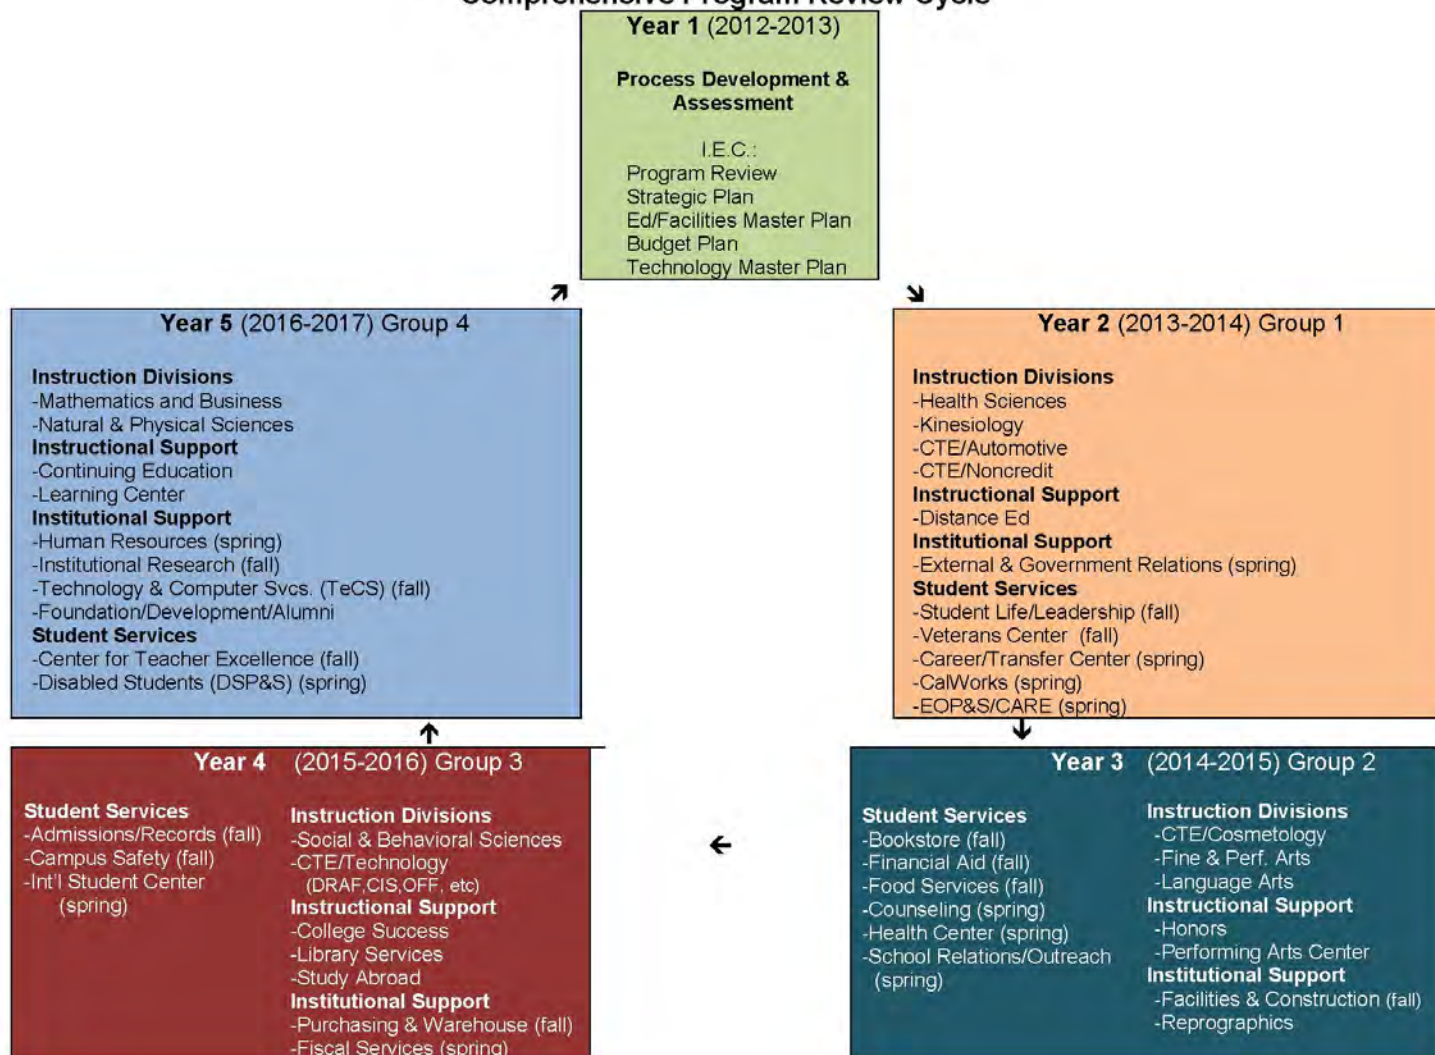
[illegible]

Year 1 (2012-2013)

Process Development & Assessment

I.E.C.:
Program Review
Strategic Plan
Ed/Facilities Master Plan
Budget Plan
Technology Master Plan

Year 2 (2013-2014) Group 1

Instruction Divisions
-Health Sciences
-Kinesiology
-CTE/Automotive
-CTE/Noncredit
Instructional Support
-Distance Ed
Institutional Support
-External & Government Relations (spring)
Student Services
-Student Life/Leadership (fall)
-Veterans Center (fall)
-Career/Transfer Center (spring)
-CalWorks (spring)
-EOP&S/CARE (spring)

Year 3 (2014-2015) Group 2

Student Services
-Bookstore (fall)
-Financial Aid (fall)
-Food Services (fall)
-Counseling (spring)
-Health Center (spring)
-School Relations/Outreach (spring)

Instruction Divisions
-CTE/Cosmetology
-Fine & Perf. Arts
-Language Arts
Instructional Support
-Honors
-Performing Arts Center
Institutional Support
-Facilities & Construction (fall)
-Reprographics

Year 4 (2015-2016) Group 3

Student Services
-Admissions/Records (fall)
-Campus Safety (fall)
-Int'l Student Center (spring)

Instruction Divisions
-Social & Behavioral Sciences
-CTE/Technology (DRAF,CIS,OFF, etc)
Instructional Support
-College Success
-Library Services
-Study Abroad
Institutional Support
-Purchasing & Warehouse (fall)
-Fiscal Services (spring)

Year 5 (2016-2017) Group 4

Instruction Divisions
-Mathematics and Business
-Natural & Physical Sciences
Instructional Support
-Continuing Education
-Learning Center
Institutional Support
-Human Resources (spring)
-Institutional Research (fall)
-Technology & Computer Svcs. (TeCS) (fall)
-Foundation/Development/Alumni
Student Services
-Center for Teacher Excellence (fall)
-Disabled Students (DSP&S) (spring)